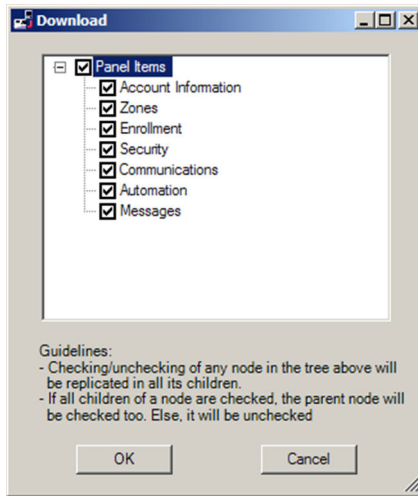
Download

Panel Items
Account Information
Zones
Enrollment
Security
Communications
Automation
Messages

Guidelines:
- Checking/unchecking of any node in the tree above will be replicated in all its children.
- If all children of a node are checked, the parent node will be checked too. Else, it will be unchecked

OK
Cancel